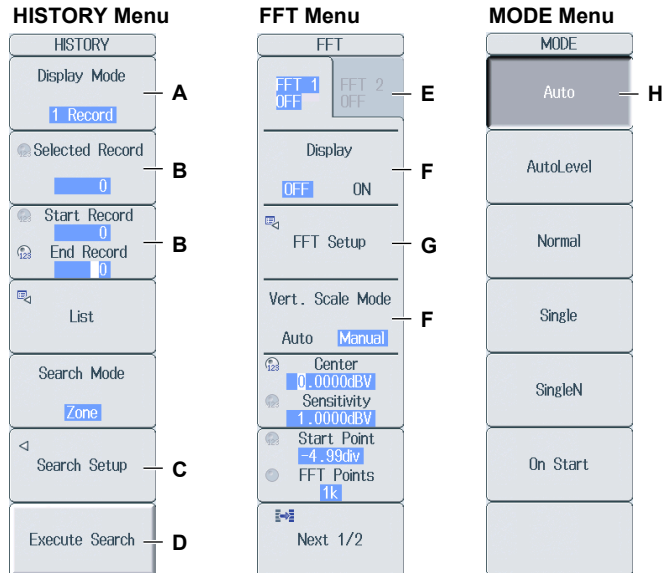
HISTORY Menu

HISTORY

Display Mode

1 Record

A

Selected Record

0

B

Start Record

0

End Record

0

B

List

Search Mode

Zone

Search Setup

C

Execute Search

D

FFT Menu

FFT

FFT 1 OFF

FFT 2 OFF

E

Display

OFF ON

F

FFT Setup

G

Vert. Scale Mode

Auto Manual

F

Center

0.0000dBV

Sensitivity

1.0000dBV

Start Point

-4.99div

FFT Points

1k

Next 1/2

MODE Menu

MODE

Auto

H

AutoLevel

Normal

Single

SingleN

On Start